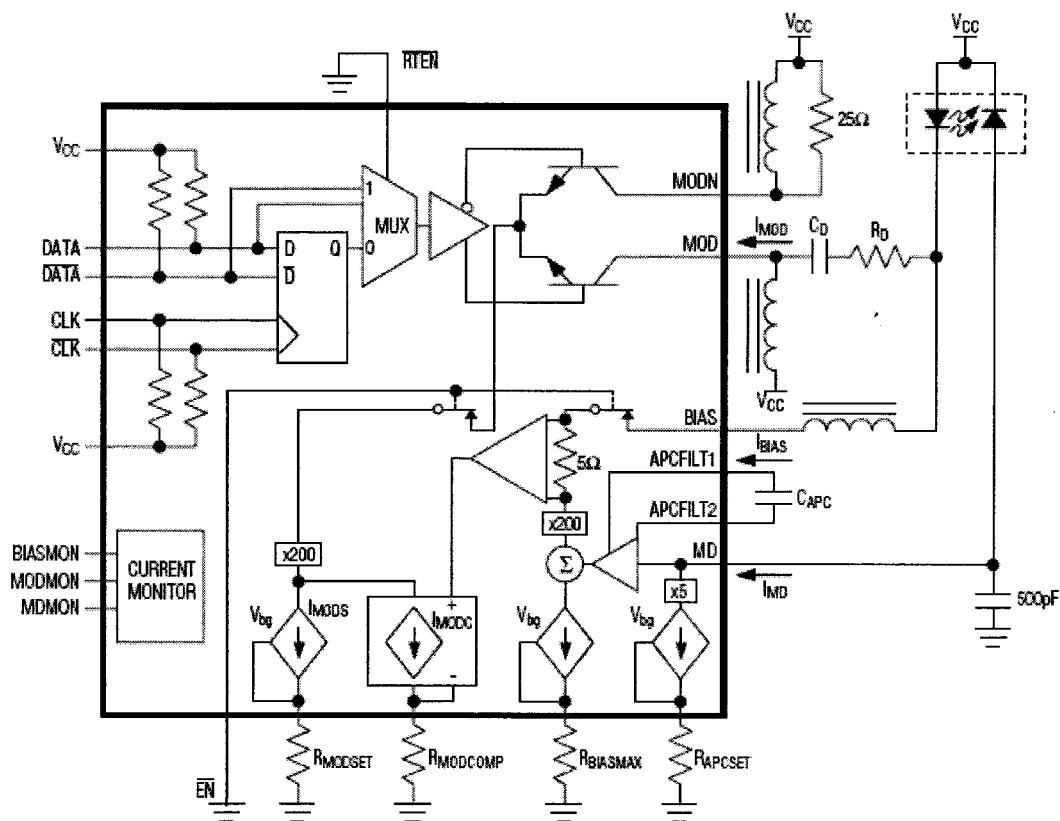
$\overline{RTEN}$

$V_{CC}$

$V_{CC}$

$V_{CC}$

$25\Omega$

$V_{CC}$

1

MUX

MODN

DATA

D

Q

0

MOD

$I_{MOD}$

$C_D$

$R_D$

$\overline{DATA}$

$\overline{D}$

CLK

$\overline{CLK}$

$V_{CC}$

$V_{CC}$

BIAS

$I_{BIAS}$

$5\Omega$

APCFILT1

APCFILT2

$C_{APC}$

x200

x200

BIASMON

MODMON

MDMON

CURRENT MONITOR

$\Sigma$

MD

x5

$I_{MD}$

$V_{bg}$

$I_{MODS}$

$I_{MODC}$

+

-

$V_{bg}$

$V_{bg}$

500pF

$R_{MODSET}$

$R_{MODCOMP}$

$R_{BIASMAX}$

$R_{APCSET}$

$\overline{EN}$